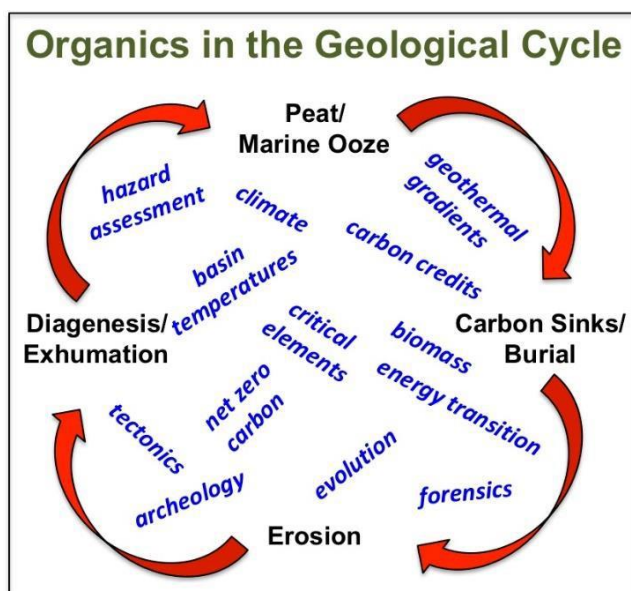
Organics in the Geological Cycle

Peat/
Marine Ooze

hazard assessment

climate

geothermal gradients

carbon credits

basin temperatures

Diagenesis/
Exhumation

critical elements

biomass

Carbon Sinks/
Burial

energy transition

net zero carbon

tectonics

evolution

archeology

forensics

Erosion